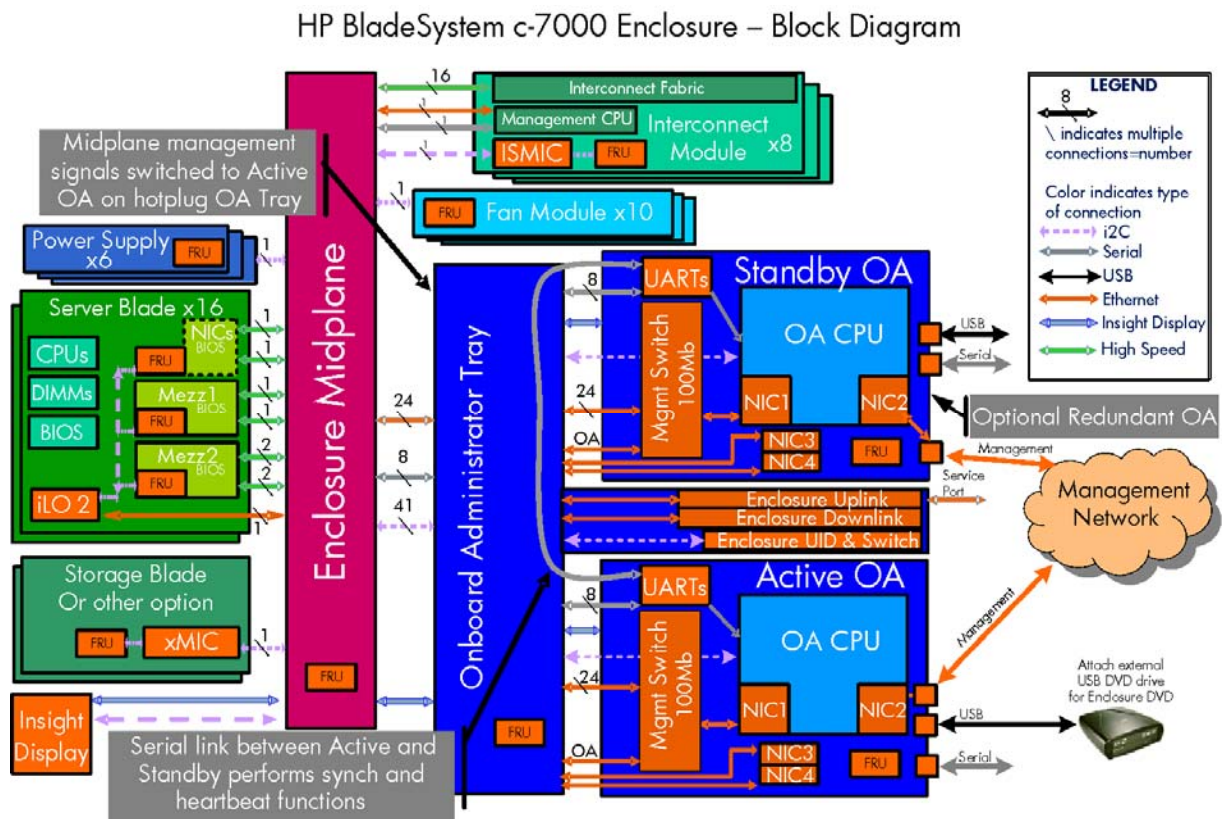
HP BladeSystem c-7000 Enclosure – Block Diagram

16
Interconnect Fabric
Management CPU
Interconnect Module x8
ISMIC
FRU
1
1
1

Midplane management signals switched to Active OA on hotplug OA Tray

1
FRU
Fan Module x10

Power Supply x6
FRU
1

Server Blade x16
CPUs
DIMMs
BIOS
FRU
NICs BIOS
Mezz1 BIOS
FRU
Mezz2 BIOS
FRU
iLO 2
1
1
1
1
2
2
1

Enclosure Midplane

24
8
41

Storage Blade Or other option
FRU
xMIC
1

FRU

Insight Display

Serial link between Active and Standby performs synch and heartbeat functions

Onboard Administrator Tray
FRU

Standby OA
UARTs
8
Mgmt Switch 100Mb
24
OA
OA CPU
NIC1
NIC2
NIC3
NIC4
FRU
USB
Serial

Optional Redundant OA

Management
Service Port

Management Network

Enclosure Uplink
Enclosure Downlink
Enclosure UID & Switch

Active OA
UARTs
8
Mgmt Switch 100Mb
24
OA
OA CPU
NIC1
NIC2
NIC3
NIC4
FRU
Management
USB
Serial

Attach external USB DVD drive for Enclosure DVD

LEGEND
8
\ indicates multiple connections=number
Color indicates type of connection
i2C
Serial
USB
Ethernet
Insight Display
High Speed